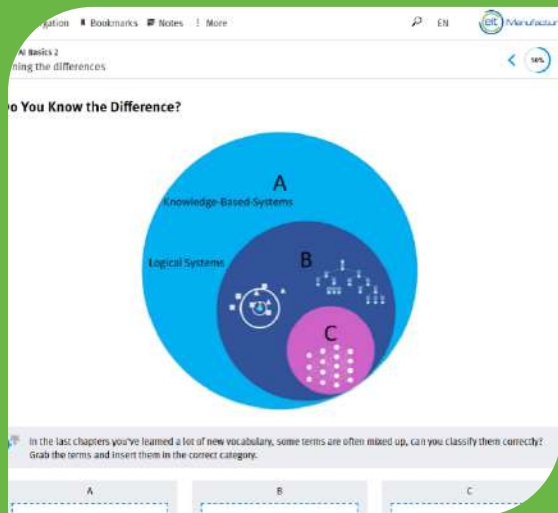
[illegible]gation Bookmarks Notes ⋮ More EN eit Manufactur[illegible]

AI Basics 2
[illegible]ning the differences

58%

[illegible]o You Know the Difference?

A
Knowledge-Based-Systems

Logical Systems

B

C

In the last chapters you've learned a lot of new vocabulary, some terms are often mixed up, can you classify them correctly? Grab the terms and insert them in the correct category.

| A | B | C |
|---|---|---|